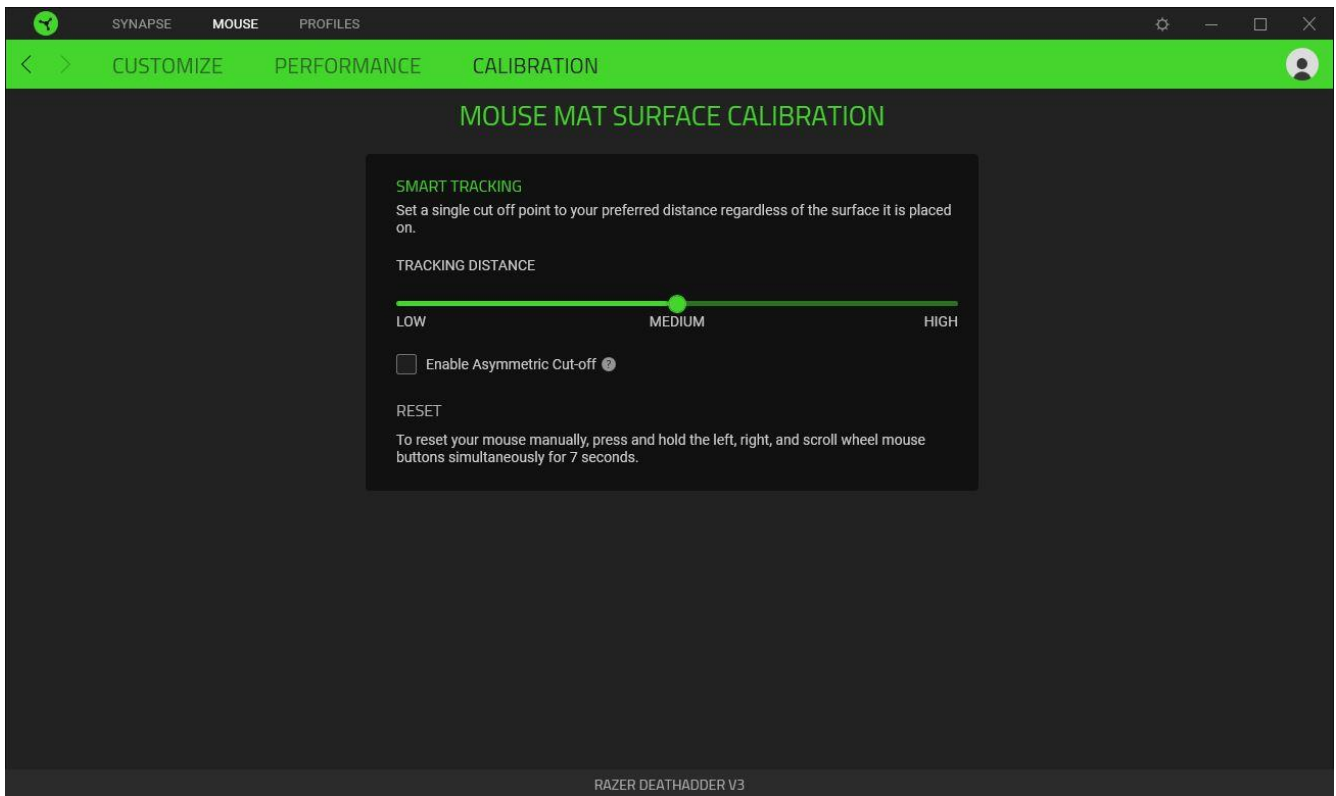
SYNAPSE MOUSE PROFILES

CUSTOMIZE PERFORMANCE CALIBRATION

MOUSE MAT SURFACE CALIBRATION

SMART TRACKING

Set a single cut off point to your preferred distance regardless of the surface it is placed on.

TRACKING DISTANCE

LOW MEDIUM HIGH

Enable Asymmetric Cut-off

RESET

To reset your mouse manually, press and hold the left, right, and scroll wheel mouse buttons simultaneously for 7 seconds.

RAZER DEATHADDER V3